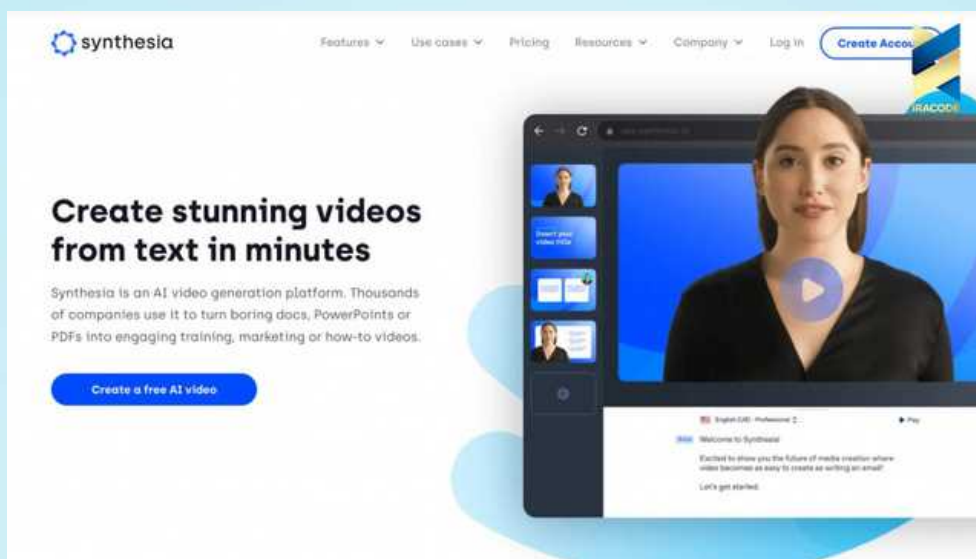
synthesia

Features Use cases Pricing Resources Company Log in Create Accou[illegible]

IRACODE

Create stunning videos from text in minutes

Synthesia is an AI video generation platform. Thousands of companies use it to turn boring docs, PowerPoints or PDFs into engaging training, marketing or how-to videos.

Create a free AI video

Insert your video title

English (US) - Professional

Play

Welcome to Synthesia!

Excited to show you the future of media creation where video becomes as easy to create as writing an email!

Let's get started.